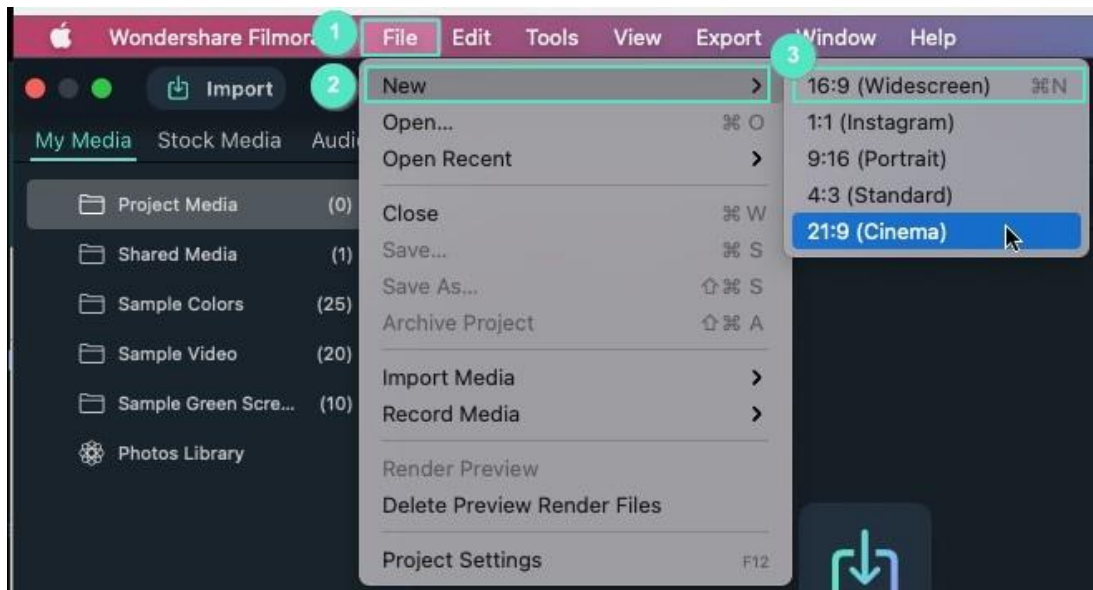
Wondershare Filmora 1 File Edit Tools View Export Window Help

Import 2

My Media Stock Media Audi

Project Media (0)
Shared Media (1)
Sample Colors (25)
Sample Video (20)
Sample Green Scre... (10)
Photos Library

New >
Open... ⌘ O
Open Recent >
Close ⌘ W
Save... ⌘ S
Save As... ⇧⌘ S
Archive Project ⇧⌘ A
Import Media >
Record Media >
Render Preview
Delete Preview Render Files
Project Settings F12

3
16:9 (Widescreen) ⌘N
1:1 (Instagram)
9:16 (Portrait)
4:3 (Standard)
21:9 (Cinema)